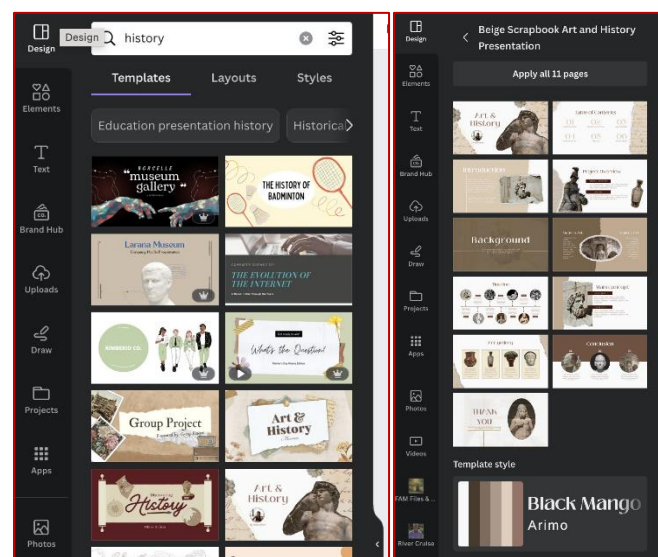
Design
Design
history
Templates
Layouts
Styles
Education presentation history
Historica
Elements
Text
Brand Hub
Uploads
Draw
Projects
Apps
Photos
museum gallery
THE HISTORY OF BADMINTON
Larana Museum
THE EVOLUTION OF THE INTERNET
What's the Question!
Group Project
Art & History
History
Art & History

Design
Elements
Text
Brand Hub
Uploads
Draw
Projects
Apps
Photos
Videos
FAM Files &...
River Cruise
Beige Scrapbook Art and History Presentation
Apply all 11 pages
Art & History
Table of Contents
Introduction
Background
Conclusion
THANK YOU
Template style
Black Mango
Arimo